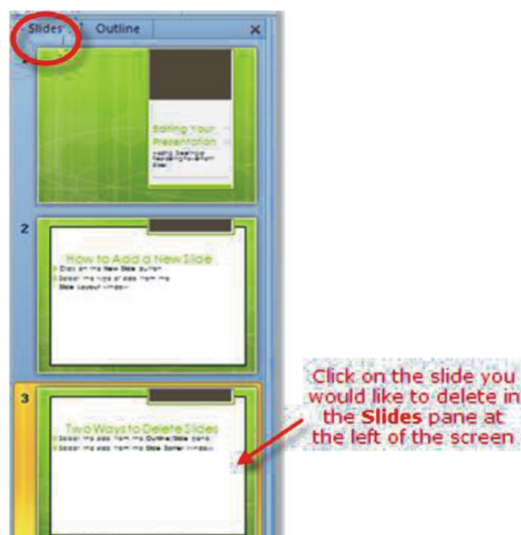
Slides | Outline | ×

1

Editing Your Presentation

Using Desktop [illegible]

2

How to Add a New Slide

Click on the New Slide button

Select the type of slide from the Slide Layout window

3

Two Ways to Delete Slides

Select the slide from the Outline/Slide pane

Select the slide from the Slide Sorter window

Click on the slide you would like to delete in the Slides pane at the left of the screen